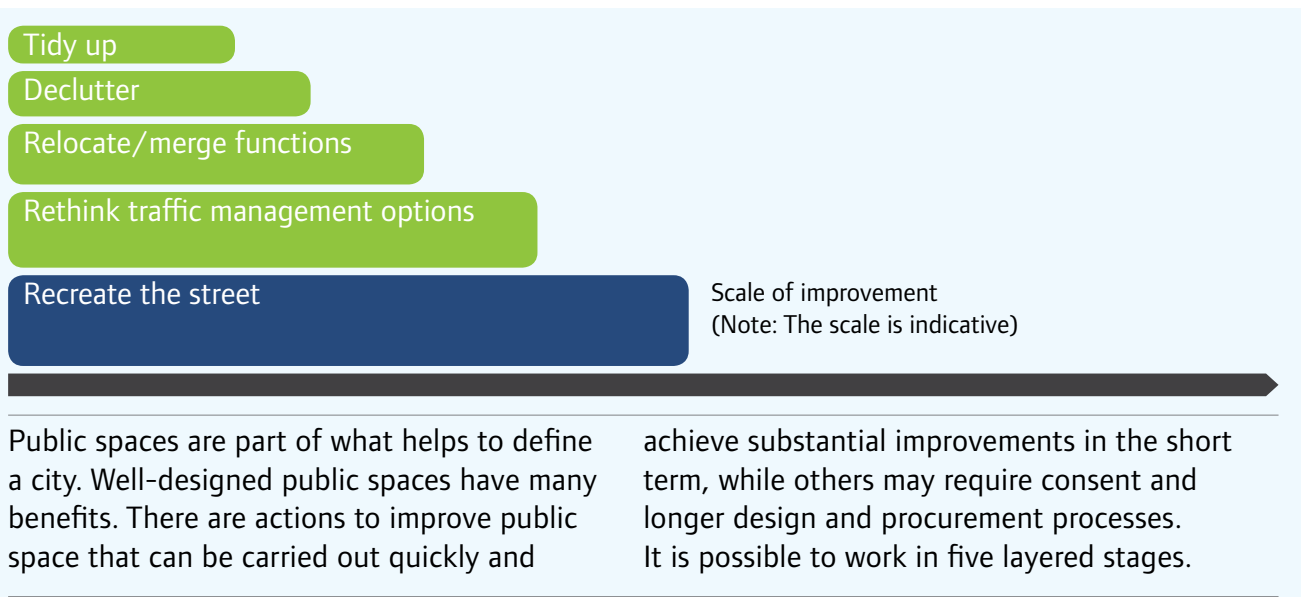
Tidy up

Declutter

Relocate/merge functions

Rethink traffic management options

Recreate the street

Scale of improvement
(Note: The scale is indicative)

Public spaces are part of what helps to define a city. Well-designed public spaces have many benefits. There are actions to improve public space that can be carried out quickly and achieve substantial improvements in the short term, while others may require consent and longer design and procurement processes. It is possible to work in five layered stages.